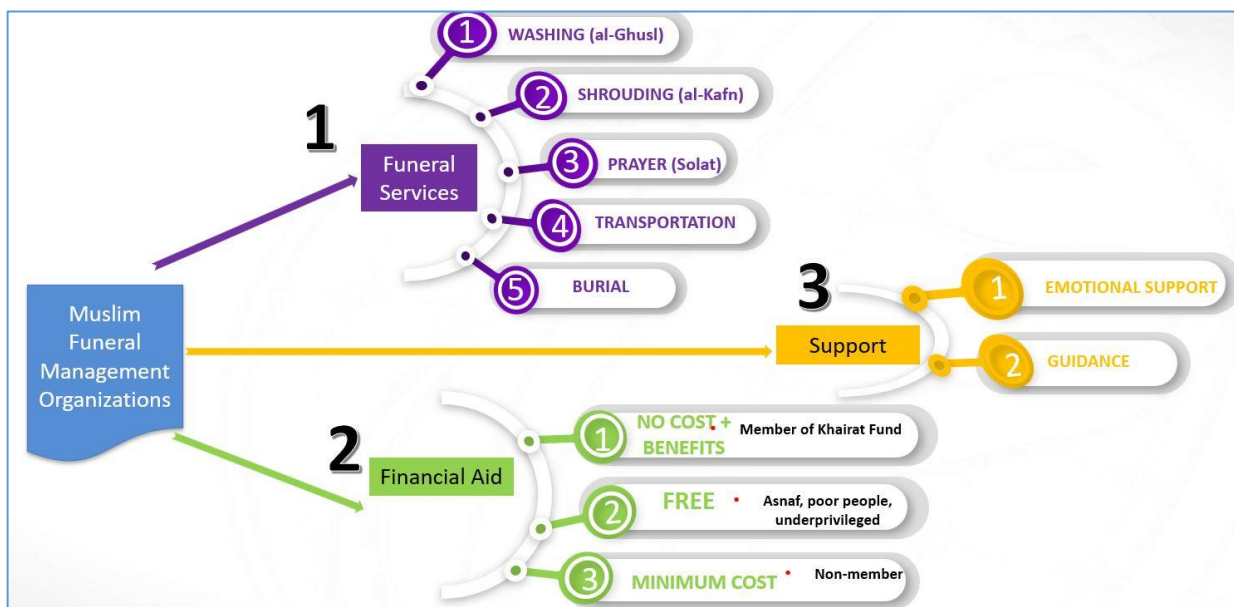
Muslim Funeral Management Organizations

1

Funeral Services

1 WASHING (al-Ghusl)

2 SHROUDING (al-Kafn)

3 PRAYER (Solat)

4 TRANSPORTATION

5 BURIAL

3

Support

1 EMOTIONAL SUPPORT

2 GUIDANCE

2

Financial Aid

1 NO COST + BENEFITS • Member of Khairat Fund

2 FREE • Asnaf, poor people, underprivileged

3 MINIMUM COST • Non-member